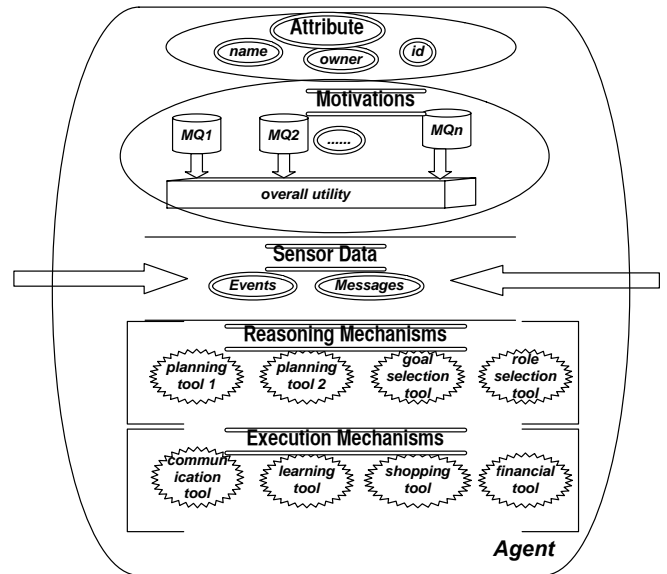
Attribute
name
owner
id
Motivations
MQ1
MQ2
......
MQn
overall utility
Sensor Data
Events
Messages
Reasoning Mechanisms
planning tool 1
planning tool 2
goal selection tool
role selection tool
Execution Mechanisms
communication tool
learning tool
shopping tool
financial tool
Agent